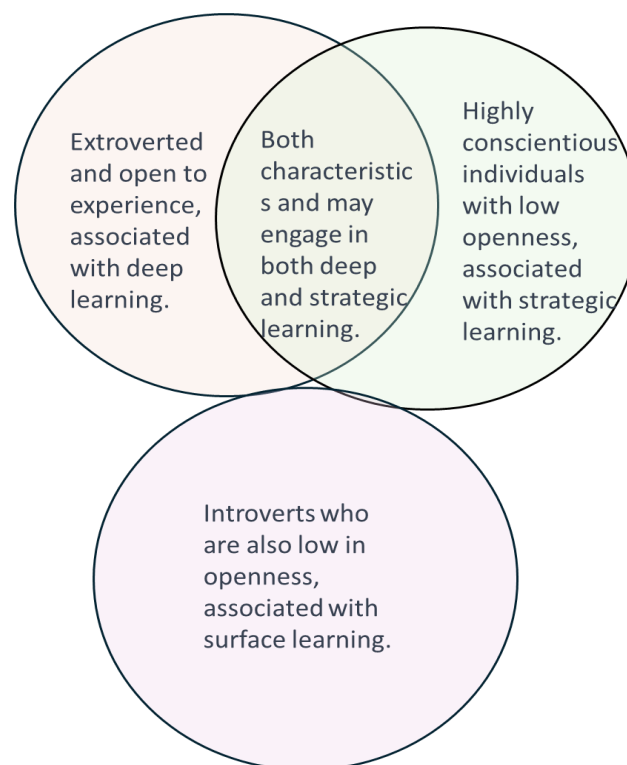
Extroverted and open to experience, associated with deep learning.

Both characteristic s and may engage in both deep and strategic learning.

Highly conscientious individuals with low openness, associated with strategic learning.

Introverts who are also low in openness, associated with surface learning.